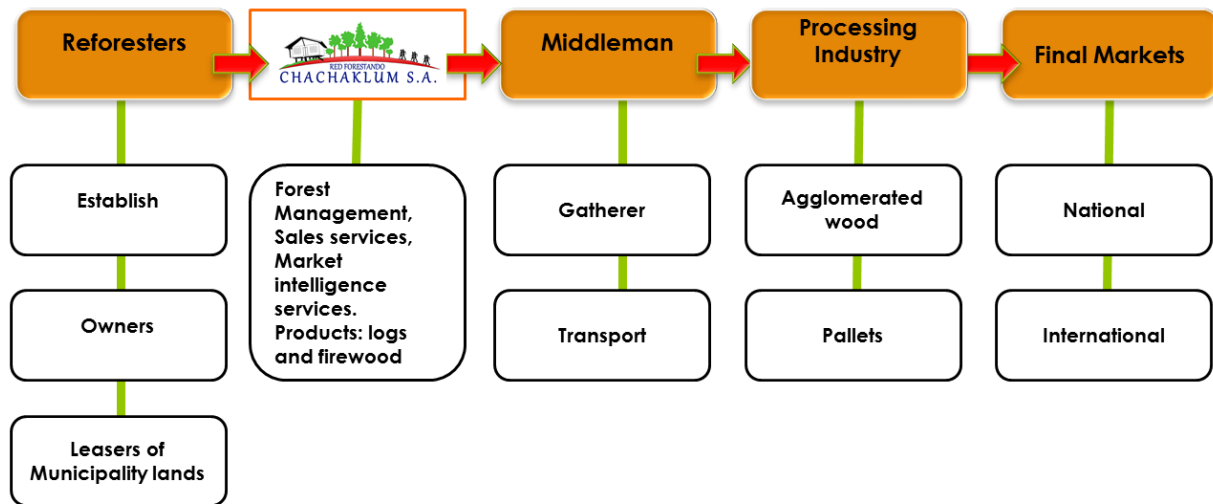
Reforesters

RED FORESTANDO
CHACHAKLUM S.A.

Middleman

Processing Industry

Final Markets

Establish

Owners

Leasers of Municipality lands

Forest Management, Sales services, Market intelligence services. Products: logs and firewood

Gatherer

Transport

Agglomerated wood

Pallets

National

International